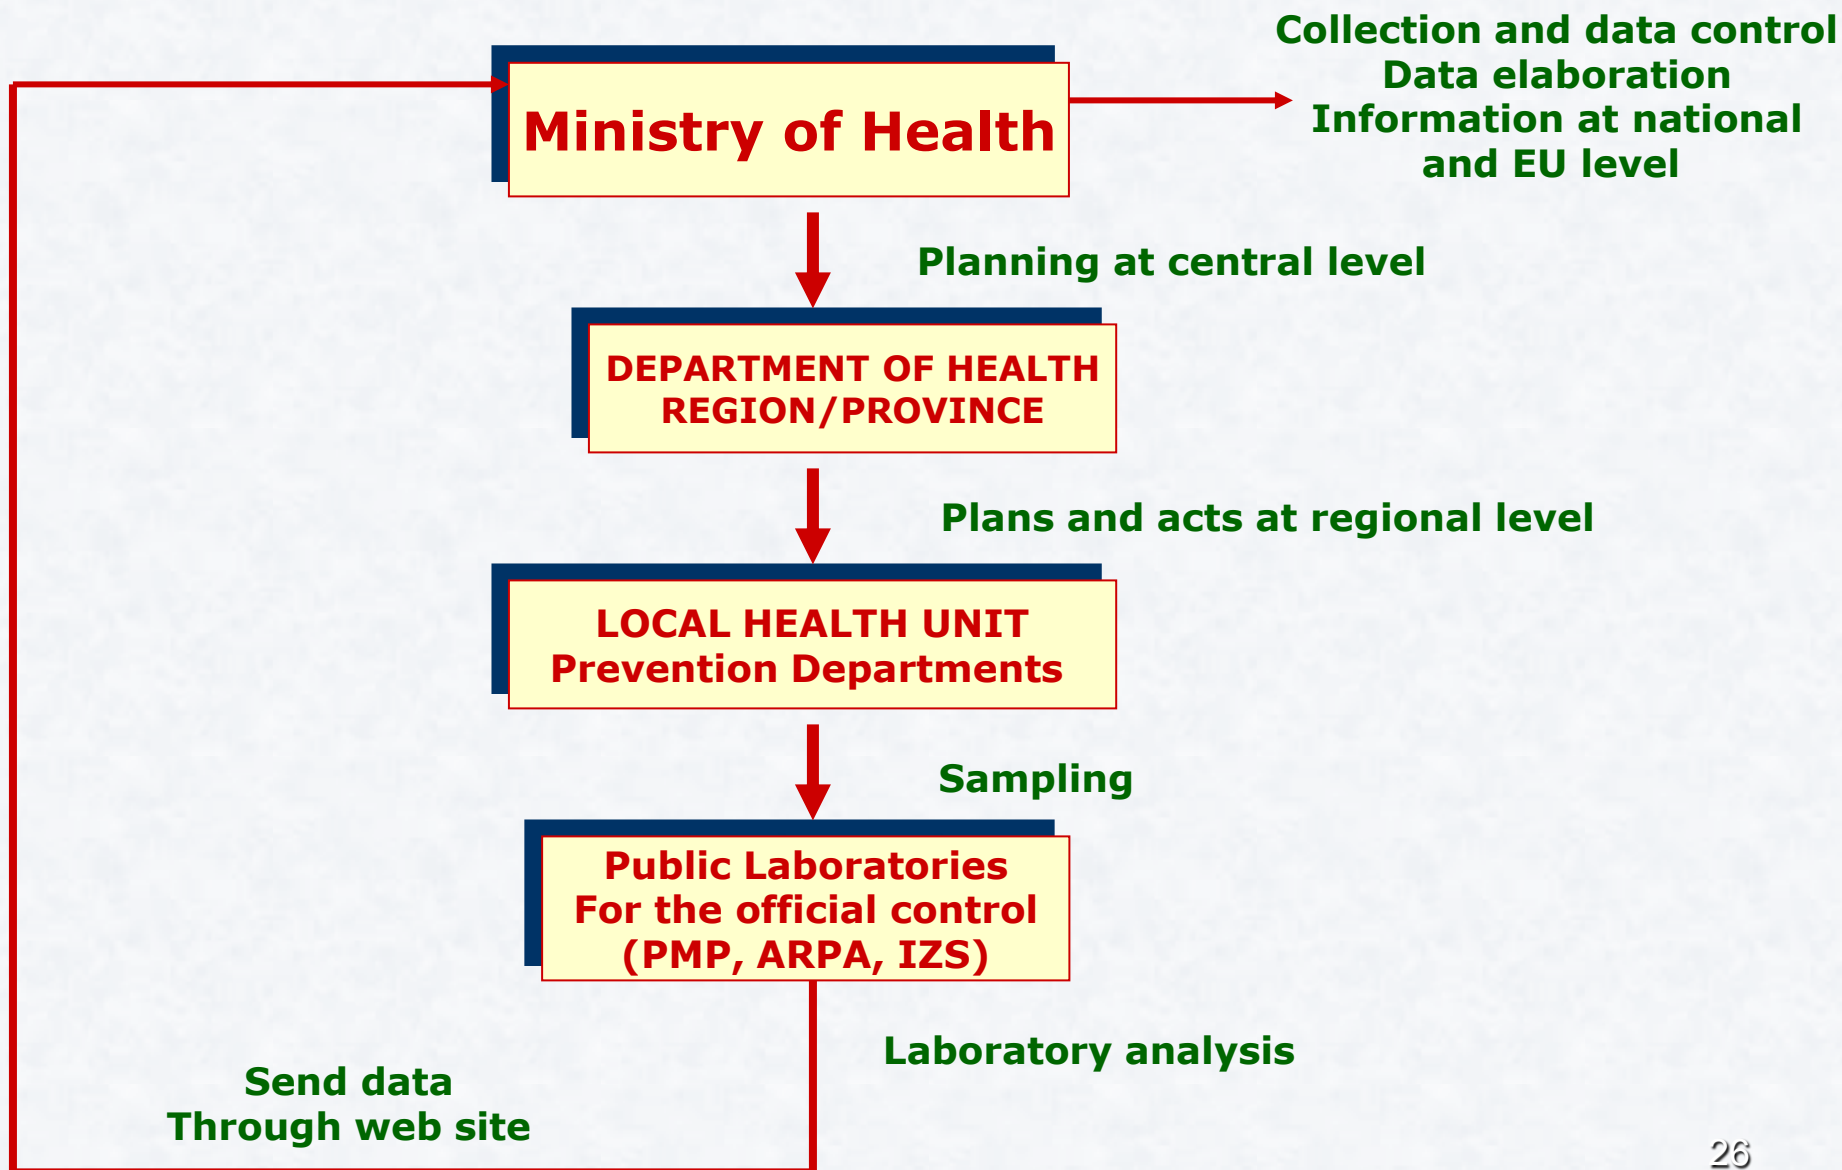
Ministry of Health

Collection and data control
Data elaboration
Information at national and EU level

Planning at central level

DEPARTMENT OF HEALTH
REGION/PROVINCE

Plans and acts at regional level

LOCAL HEALTH UNIT
Prevention Departments

Sampling

Public Laboratories
For the official control
(PMP, ARPA, IZS)

Laboratory analysis

Send data
Through web site

26